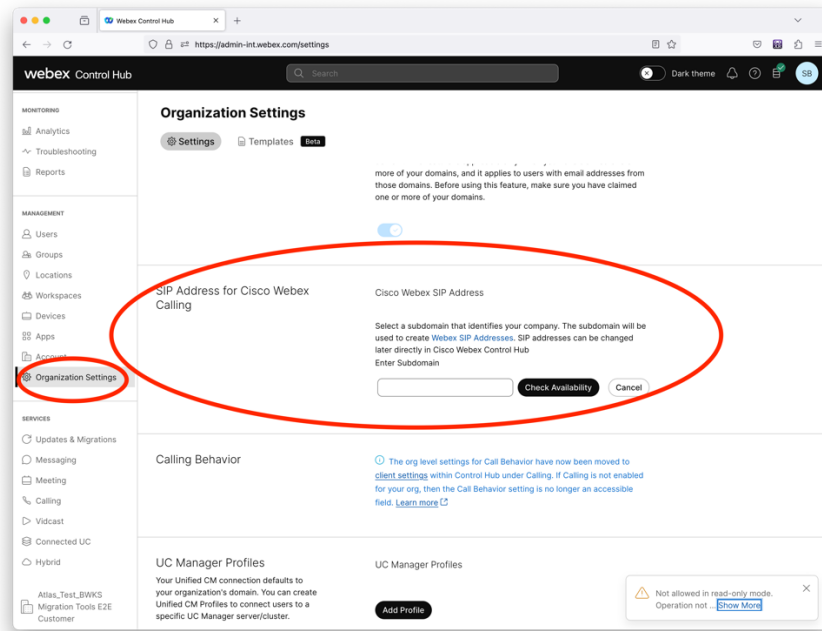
Webex Control Hub

https://admin-int.webex.com/settings

webex Control Hub

Search

Dark theme

SB

MONITORING

Analytics

Troubleshooting

Reports

MANAGEMENT

Users

Groups

Locations

Workspaces

Devices

Apps

Account

Organization Settings

SERVICES

Updates & Migrations

Messaging

Meeting

Calling

Vidcast

Connected UC

Hybrid

Atlas_Test_BWKS Migration Tools E2E Customer

Organization Settings

Settings

Templates Beta

more of your domains, and it applies to users with email addresses from those domains. Before using this feature, make sure you have claimed one or more of your domains.

SIP Address for Cisco Webex Calling

Cisco Webex SIP Address

Select a subdomain that identifies your company. The subdomain will be used to create Webex SIP Addresses. SIP addresses can be changed later directly in Cisco Webex Control Hub

Enter Subdomain

Check Availability

Cancel

Calling Behavior

The org level settings for Call Behavior have now been moved to client settings within Control Hub under Calling. If Calling is not enabled for your org, then the Call Behavior setting is no longer an accessible field. Learn more

UC Manager Profiles

Your Unified CM connection defaults to your organization's domain. You can create Unified CM Profiles to connect users to a specific UC Manager server/cluster.

UC Manager Profiles

Add Profile

Not allowed in read-only mode. Operation not ... Show More